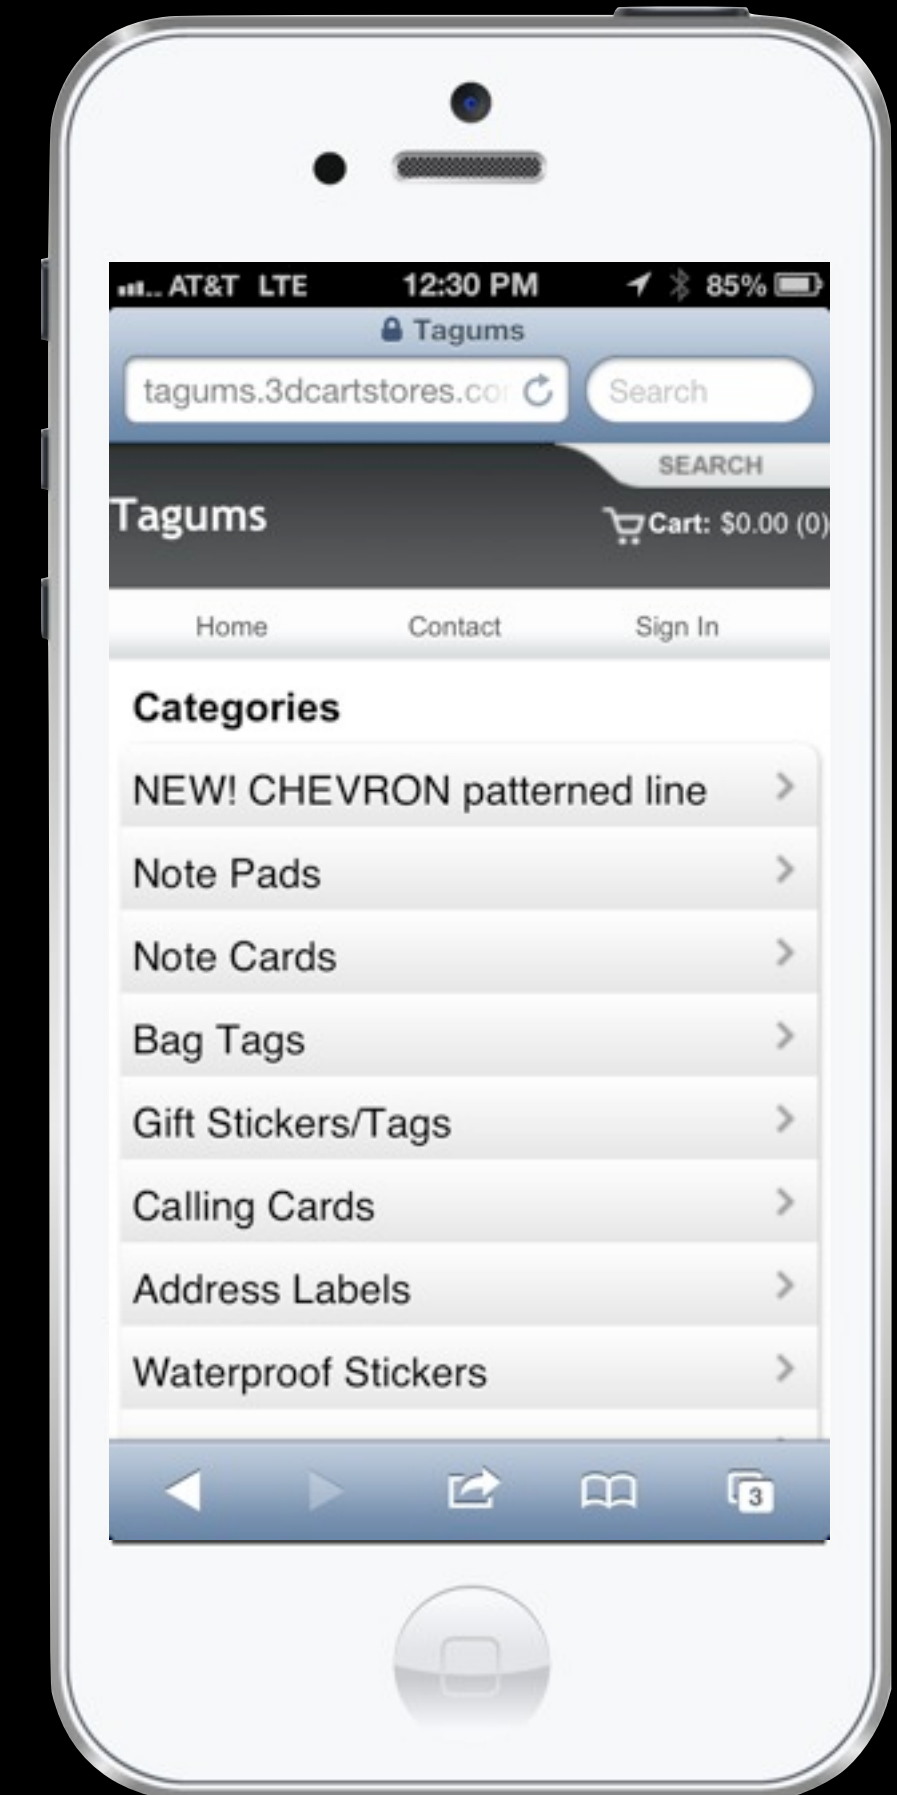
AT&T LTE 12:30 PM 85%

Tagums

tagums.3dcartstores.co

Search

SEARCH

Tagums

Cart: $0.00 (0)

Home Contact Sign In

Categories

NEW! CHEVRON patterned line

Note Pads

Note Cards

Bag Tags

Gift Stickers/Tags

Calling Cards

Address Labels

Waterproof Stickers

3